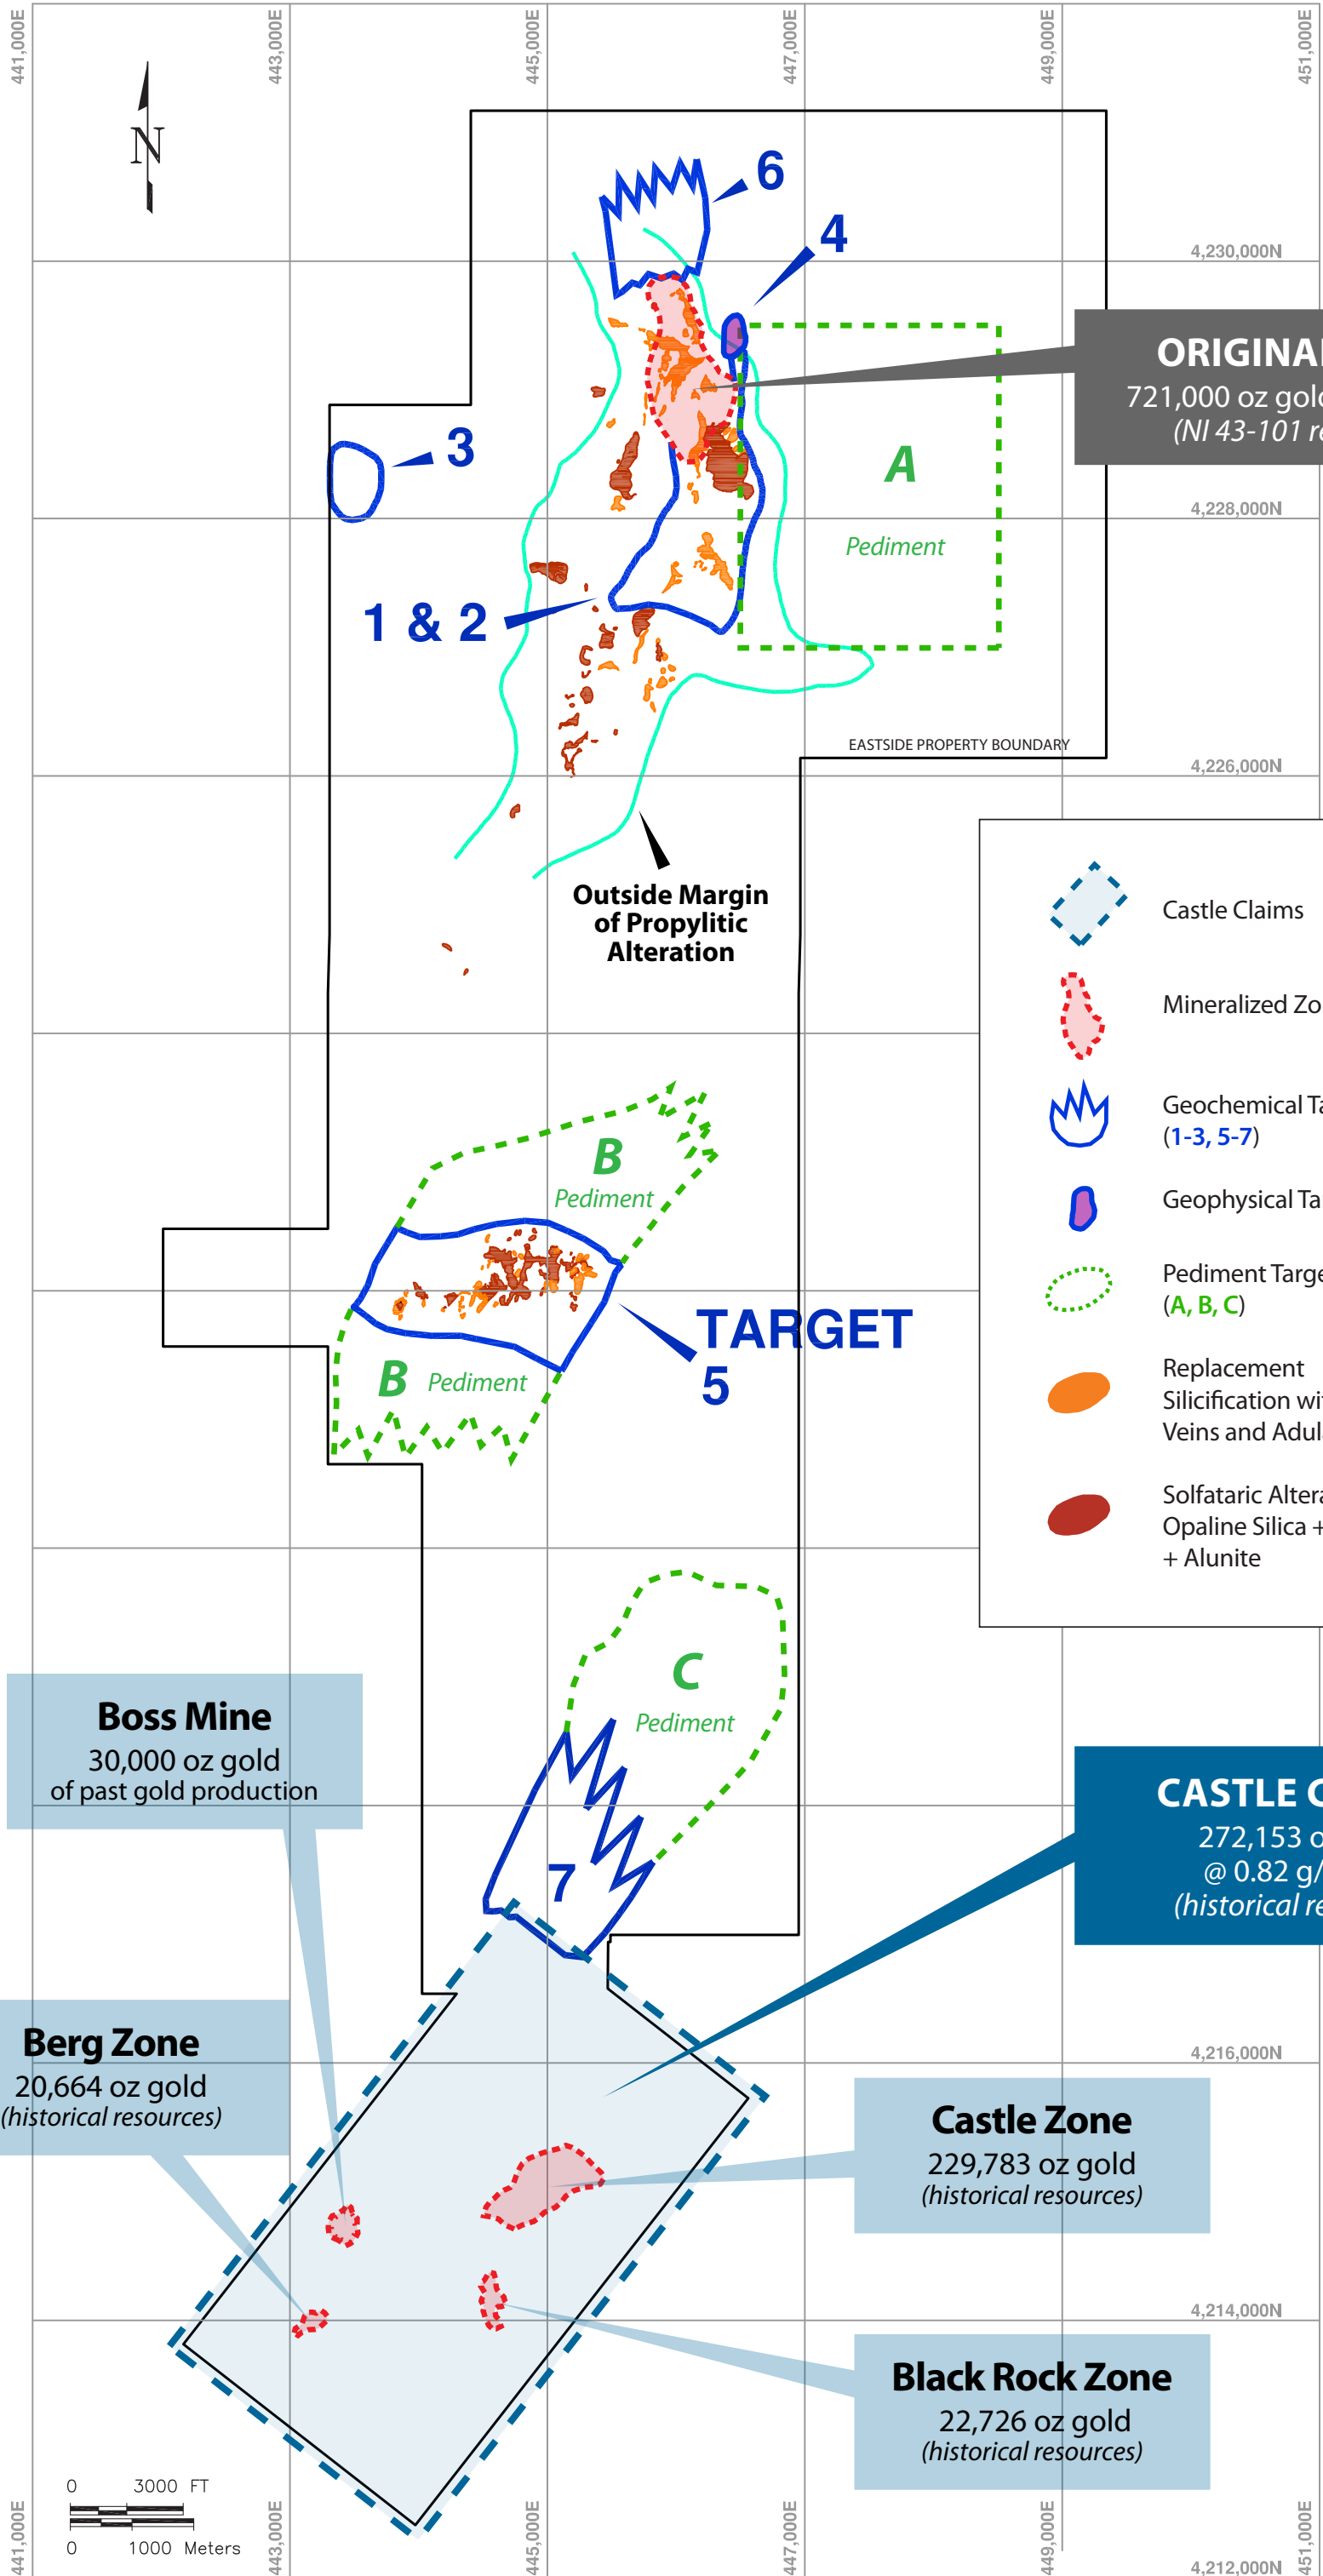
441,000E
443,000E
445,000E
447,000E
449,000E
451,000E

N

6
4
3
1 & 2

4,230,000N
4,228,000N
4,226,000N

ORIGINA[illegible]
721,000 oz gol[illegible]
(NI 43-101 r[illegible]

A
Pediment

EASTSIDE PROPERTY BOUNDARY

Outside Margin of Propylitic Alteration

Castle Claims
Mineralized Zo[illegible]
Geochemical Ta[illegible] (1-3, 5-7)
Geophysical Ta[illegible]
Pediment Targe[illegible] (A, B, C)
Replacement Silicification wi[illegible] Veins and Adul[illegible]
Solfataric Altera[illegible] Opaline Silica + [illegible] + Alunite

B
Pediment
TARGET 5
B
Pediment

C
Pediment
7

Boss Mine
30,000 oz gold
of past gold production

CASTLE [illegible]
272,153 o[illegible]
@ 0.82 g/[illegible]
(historical re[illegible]

Berg Zone
20,664 oz gold
(historical resources)

4,216,000N

Castle Zone
229,783 oz gold
(historical resources)

4,214,000N

Black Rock Zone
22,726 oz gold
(historical resources)

0 3000 FT
0 1000 Meters

441,000E
443,000E
445,000E
447,000E
449,000E
4,212,000N
451,000E